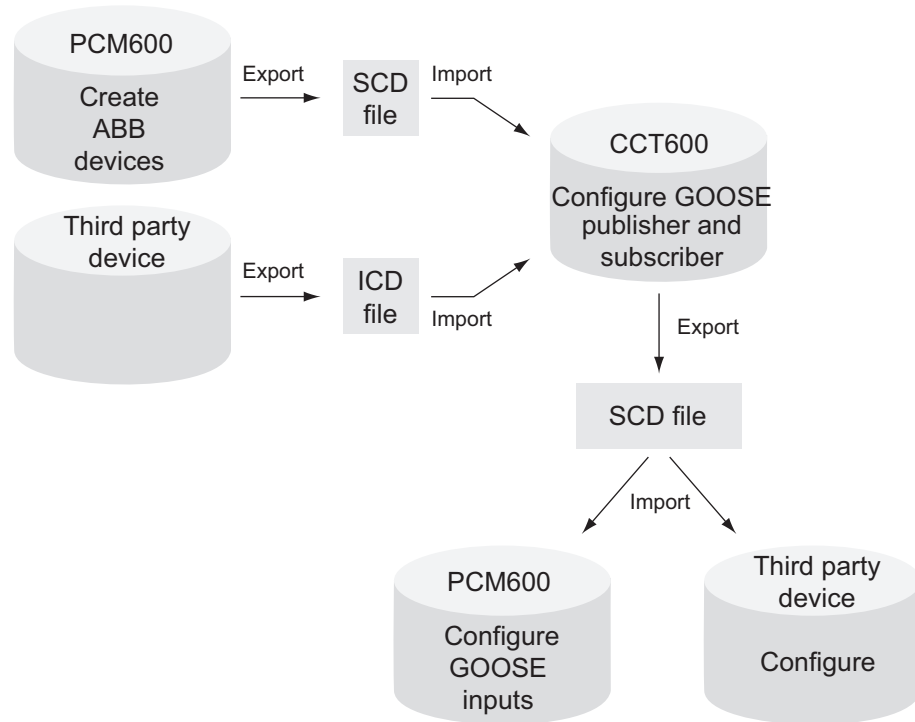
PCM600
Create ABB devices

Export

SCD file

Import

Third party device

Export

ICD file

Import

CCT600
Configure GOOSE publisher and subscriber

Export

SCD file

Import

PCM600
Configure GOOSE inputs

Third party device
Configure